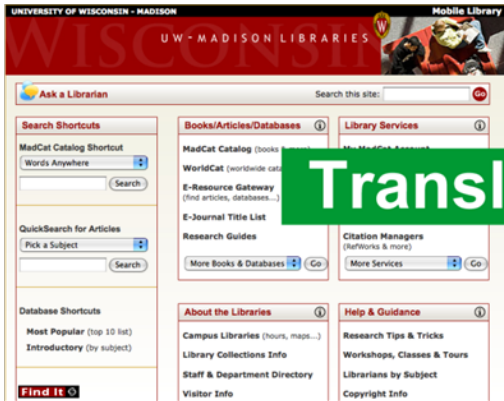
UNIVERSITY OF WISCONSIN - MADISON

Mobile Library

WISCONSIN

UW-MADISON LIBRARIES

Ask a Librarian

Search this site:

Go

Search Shortcuts

MadCat Catalog Shortcut

Words Anywhere

Search

QuickSearch for Articles

Pick a Subject

Search

Database Shortcuts

Most Popular (top 10 list)

Introductory (by subject)

Find It

Books/Articles/Databases

MadCat Catalog (books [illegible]

WorldCat (worldwide cata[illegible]

E-Resource Gateway (find articles, databases...)

E-Journal Title List

Research Guides

More Books & Databases

Go

Library Services

My MadCat Account

Transl

Citation Managers (RefWorks & more)

More Services

Go

About the Libraries

Campus Libraries (hours, maps...)

Library Collections Info

Staff & Department Directory

Visitor Info

Help & Guidance

Research Tips & Tricks

Workshops, Classes & Tours

Librarians by Subject

Copyright Info